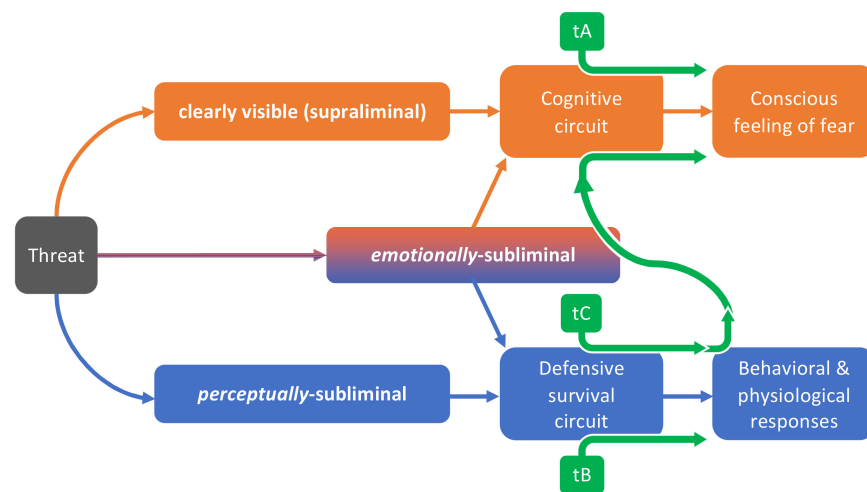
tA

clearly visible (supraliminal)

Cognitive circuit

Conscious feeling of fear

Threat

*emotionally*-subliminal

tC

*perceptually*-subliminal

Defensive survival circuit

Behavioral & physiological responses

tB